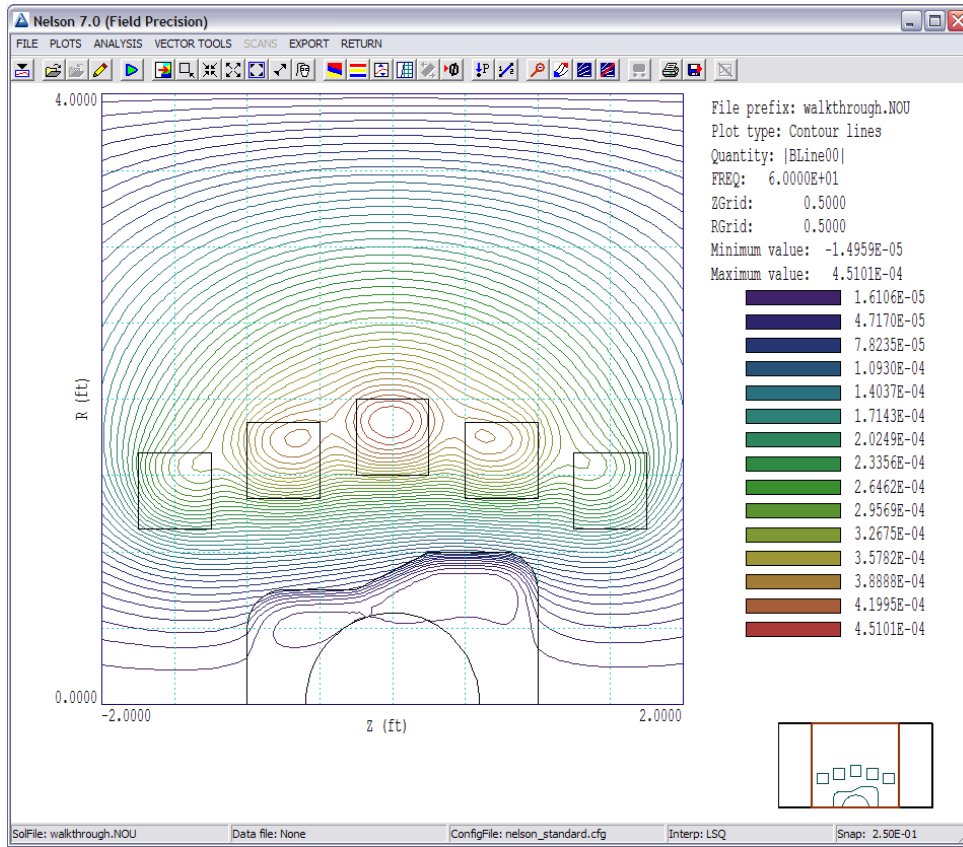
Nelson 7.0 (Field Precision)

FILE PLOTS ANALYSIS VECTOR TOOLS SCANS EXPORT RETURN

4.0000

R (ft)

0.0000

-2.0000

Z (ft)

2.0000

File prefix: walkthrough.NOU
Plot type: Contour lines
Quantity: |BLine00|
FREQ: 6.0000E+01
ZGrid: 0.5000
RGrid: 0.5000
Minimum value: -1.4959E-05
Maximum value: 4.5101E-04

1.6106E-05
4.7170E-05
7.8235E-05
1.0930E-04
1.4037E-04
1.7143E-04
2.0249E-04
2.3356E-04
2.6462E-04
2.9569E-04
3.2675E-04
3.5782E-04
3.8888E-04
4.1995E-04
4.5101E-04

SolFile: walkthrough.NOU | Data file: None | ConfigFile: nelson_standard.cfg | Interp: LSQ | Snap: 2.50E-01